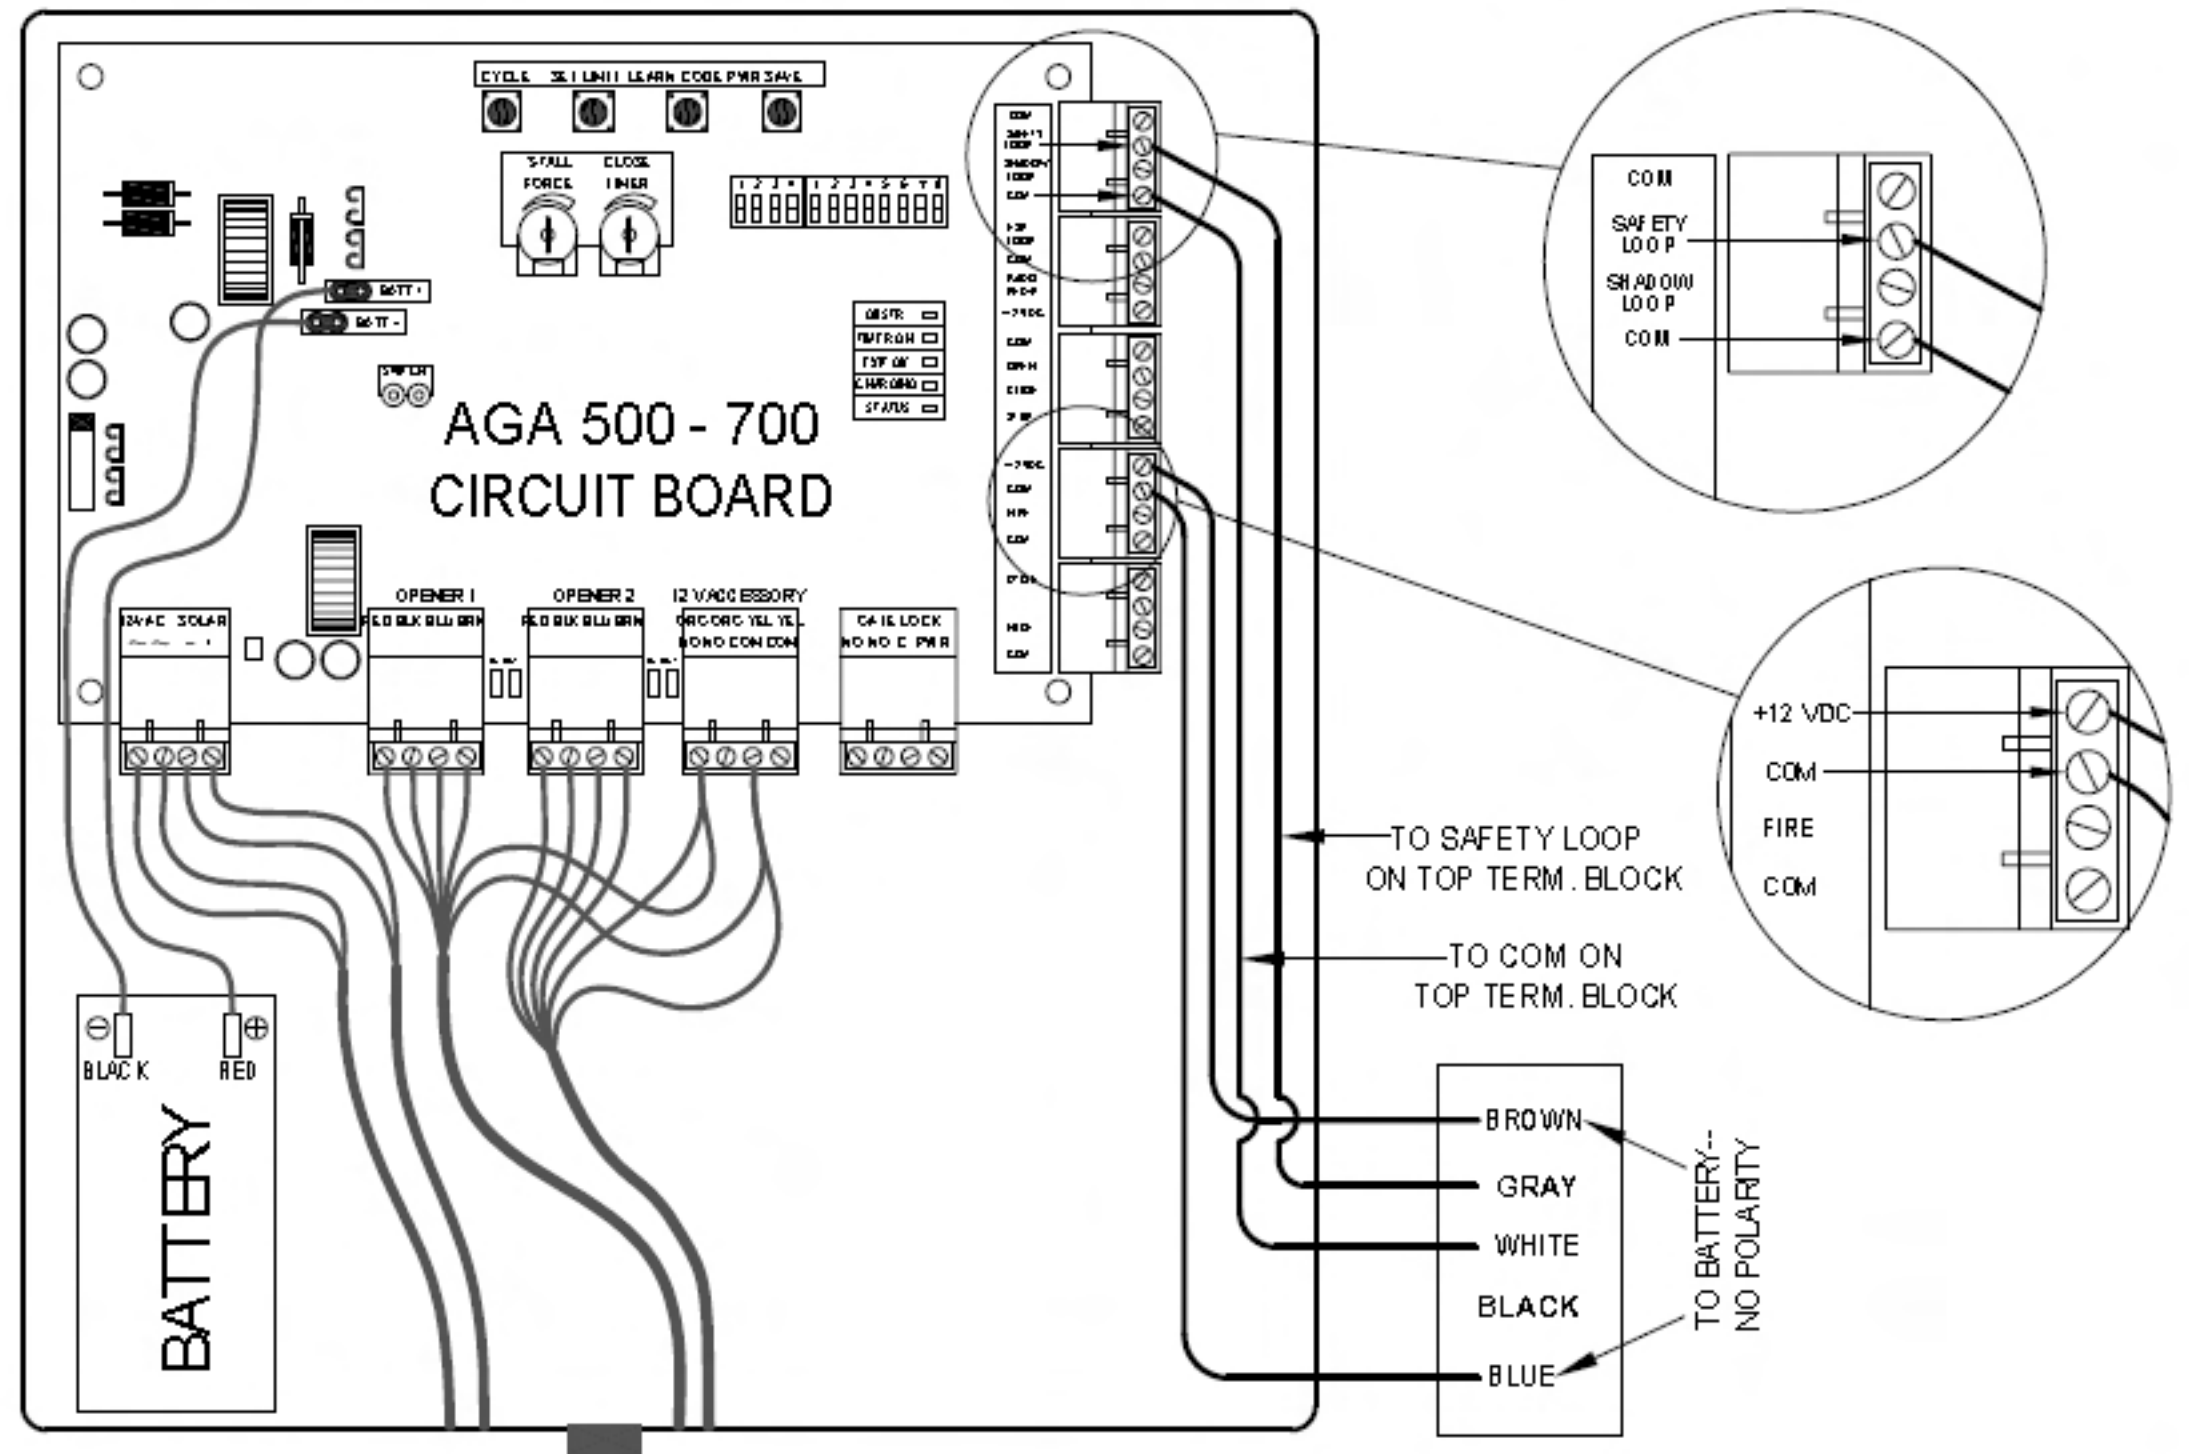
CYCLE SET LIMIT LEARN CODE PWR SAVE

STALL FORCE
CLOSE TIMER

1 2 3 4
1 2 3 4 5 6 7 8

BATT +
BATT -

DISTR
PWR ON
TRF OK
CHARGING
STATUS

AGA 500 - 700
CIRCUIT BOARD

COM
SAFETY LOOP
SHADOW LOOP
COM
EXIT LOOP
COM
RADIO
+24VDC
COM
OPEN
CLOSE
STOP
+24VDC
COM
FIRE
COM
OPEN
FIRE
COM

OPENER 1
OPENER 2
12 VAC ACCESSORY
12VAC SOLAR
RED BLK BLU BRN
RED BLK BLU BRN
ORG ORG YEL YEL
NO NO COM COM
GATE LOCK
NO NO C PWR

COM
SAFETY LOOP
SHADOW LOOP
COM

+12 VDC
COM
FIRE
COM

TO SAFETY LOOP ON TOP TERM. BLOCK

TO COM ON TOP TERM. BLOCK

BLACK
RED
BATTERY

BROWN
GRAY
WHITE
BLACK
BLUE

TO BATTERY-- NO POLARITY